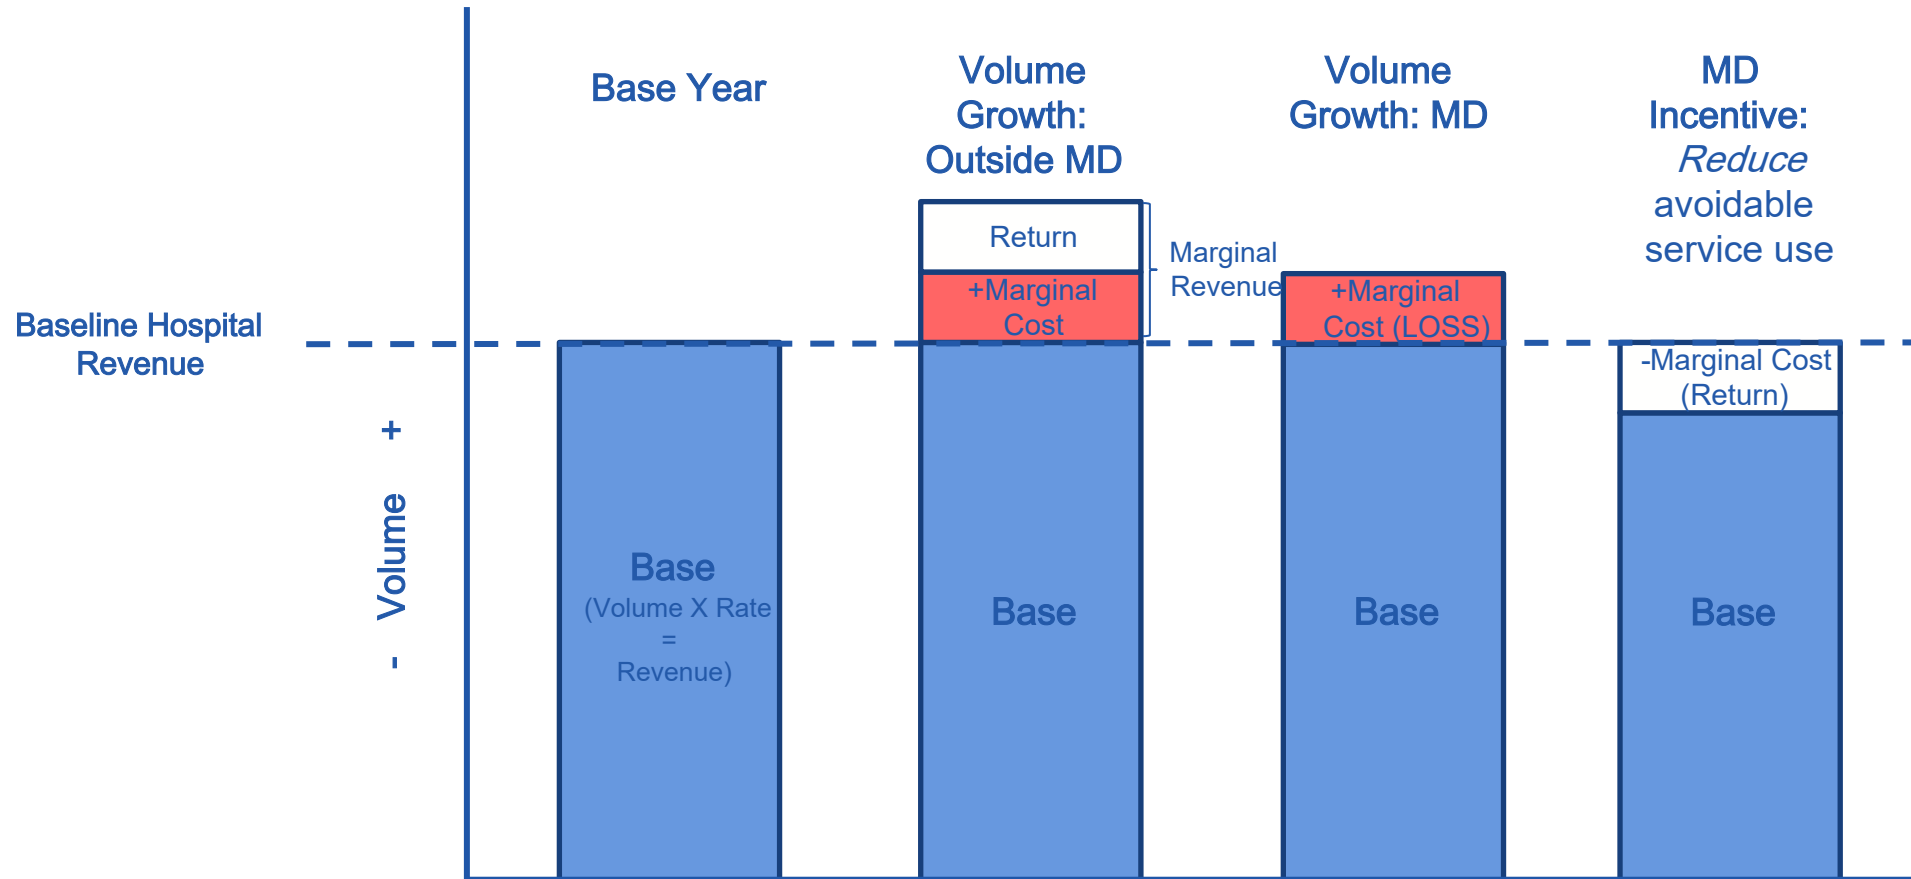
Base Year

Volume Growth: Outside MD

Volume Growth: MD

MD Incentive: *Reduce* avoidable service use

Baseline Hospital Revenue

- Volume +

Return

+Marginal Cost

Marginal Revenue

+Marginal Cost (LOSS)

-Marginal Cost (Return)

Base
(Volume X Rate = Revenue)

Base

Base

Base